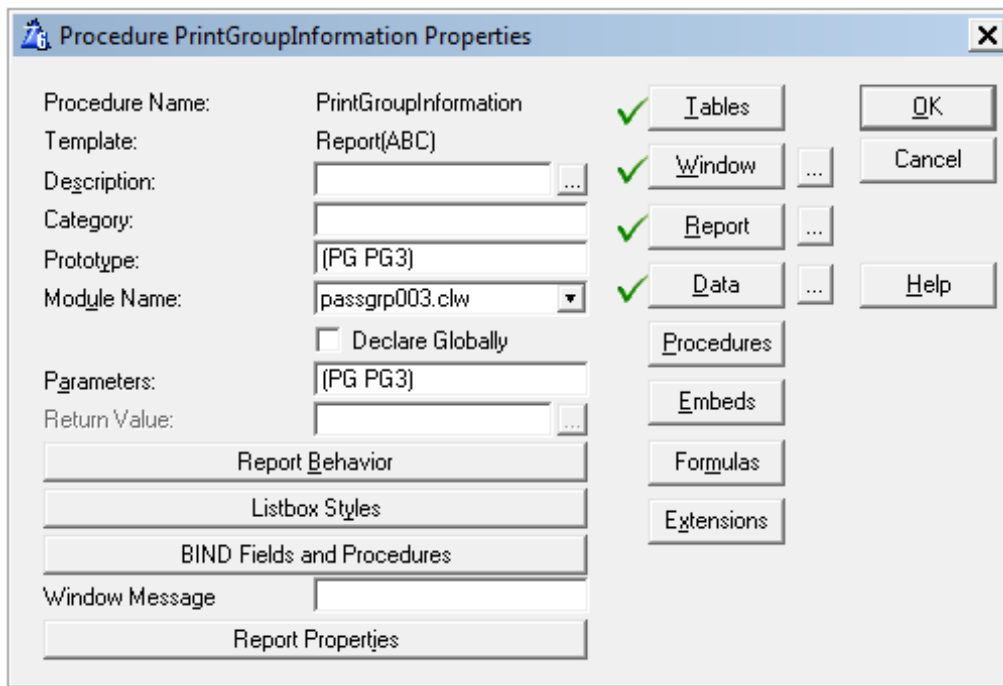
Procedure PrintGroupInformation Properties

Procedure Name: PrintGroupInformation

Template: Report(ABC)

Description:

Category:

Prototype: (PG PG3)

Module Name: passgrp003.clw

Declare Globally

Parameters: (PG PG3)

Return Value:

Report Behavior

Listbox Styles

BIND Fields and Procedures

Window Message

Report Properties

Tables

Window

Report

Data

Procedures

Embeds

Formulas

Extensions

OK

Cancel

Help